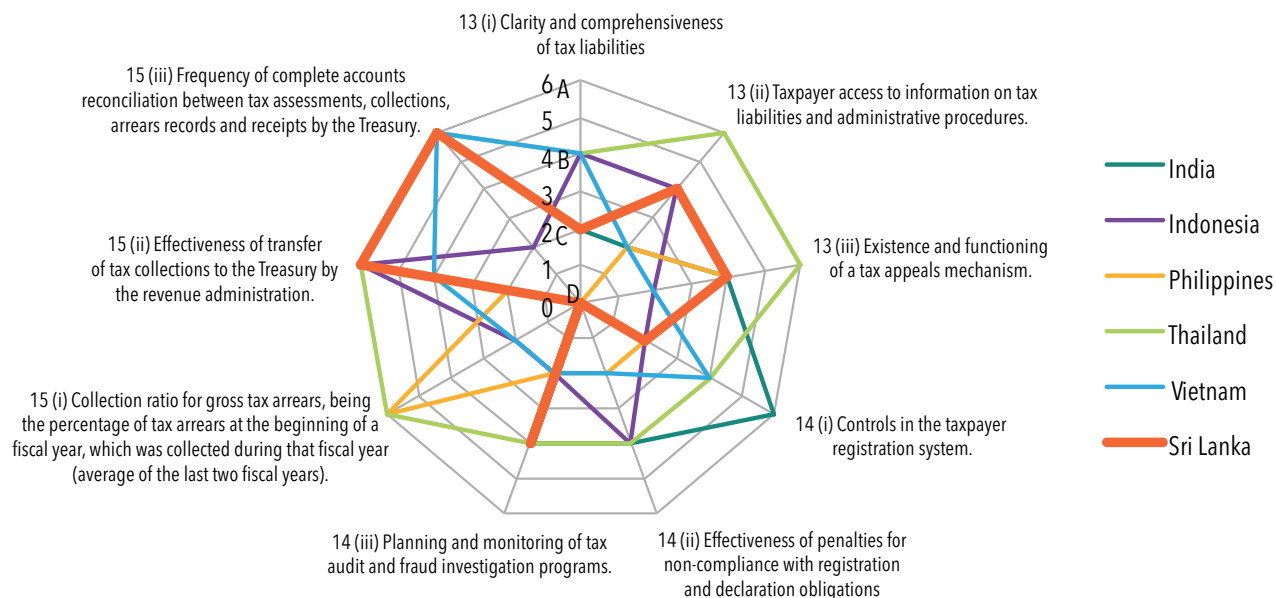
13 (i) Clarity and comprehensiveness of tax liabilities

13 (ii) Taxpayer access to information on tax liabilities and administrative procedures.

13 (iii) Existence and functioning of a tax appeals mechanism.

14 (i) Controls in the taxpayer registration system.

14 (ii) Effectiveness of penalties for non-compliance with registration and declaration obligations

14 (iii) Planning and monitoring of tax audit and fraud investigation programs.

15 (i) Collection ratio for gross tax arrears, being the percentage of tax arrears at the beginning of a fiscal year, which was collected during that fiscal year (average of the last two fiscal years).

15 (ii) Effectiveness of transfer of tax collections to the Treasury by the revenue administration.

15 (iii) Frequency of complete accounts reconciliation between tax assessments, collections, arrears records and receipts by the Treasury.

6 A
5
4 B
3
2 C
1
0 D

India
Indonesia
Philippines
Thailand
Vietnam
Sri Lanka